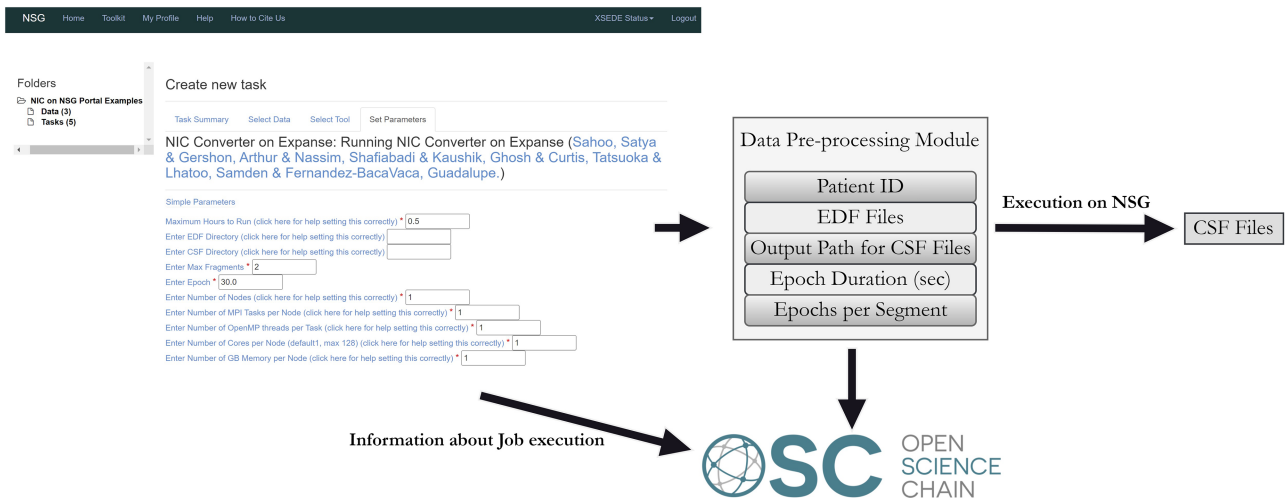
NSG Home Toolkit My Profile Help How to Cite Us XSEDE Status Logout

Folders
NIC on NSG Portal Examples
Data (3)
Tasks (5)

Create new task

Task Summary Select Data Select Tool Set Parameters

NIC Converter on Expanse: Running NIC Converter on Expanse (Sahoo, Satya & Gershon, Arthur & Nassim, Shafiabadi & Kaushik, Ghosh & Curtis, Tatsuoka & Lhatoo, Samden & Fernandez-BacaVaca, Guadalupe.)

Simple Parameters

Maximum Hours to Run (click here for help setting this correctly) * 0.5
Enter EDF Directory (click here for help setting this correctly)
Enter CSF Directory (click here for help setting this correctly)
Enter Max Fragments * 2
Enter Epoch * 30.0
Enter Number of Nodes (click here for help setting this correctly) * 1
Enter Number of MPI Tasks per Node (click here for help setting this correctly) * 1
Enter Number of OpenMP threads per Task (click here for help setting this correctly) * 1
Enter Number of Cores per Node (default1, max 128) (click here for help setting this correctly) * 1
Enter Number of GB Memory per Node (click here for help setting this correctly) * 1

Data Pre-processing Module
Patient ID
EDF Files
Output Path for CSF Files
Epoch Duration (sec)
Epochs per Segment

Execution on NSG

CSF Files

Information about Job execution

OSC OPEN SCIENCE CHAIN